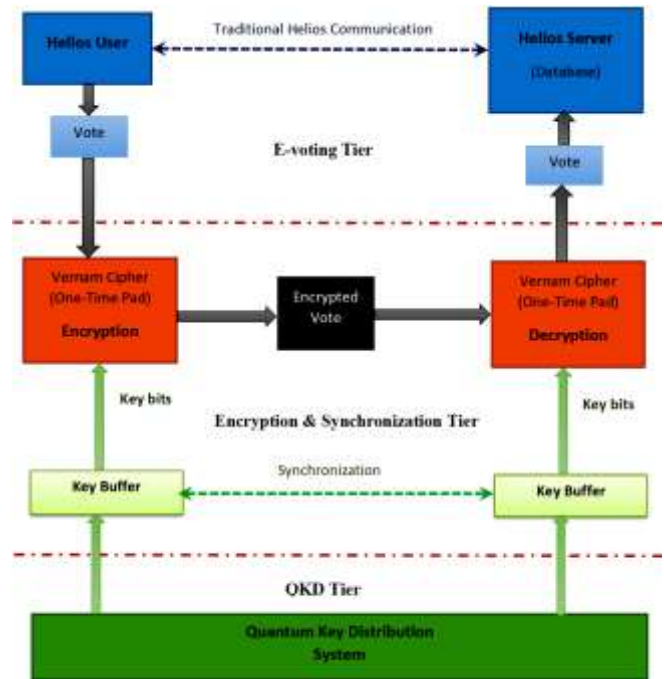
Helios User

Traditional Helios Communication

Helios Server
(Database)

Vote

E-voting Tier

Vote

Vernam Cipher
(One-Time Pad)
Encryption

Encrypted
Vote

Vernam Cipher
(One-Time Pad)
Decryption

Key bits

Key bits

Encryption & Synchronization Tier

Synchronization

Key Buffer

Key Buffer

QKD Tier

Quantum Key Distribution
System